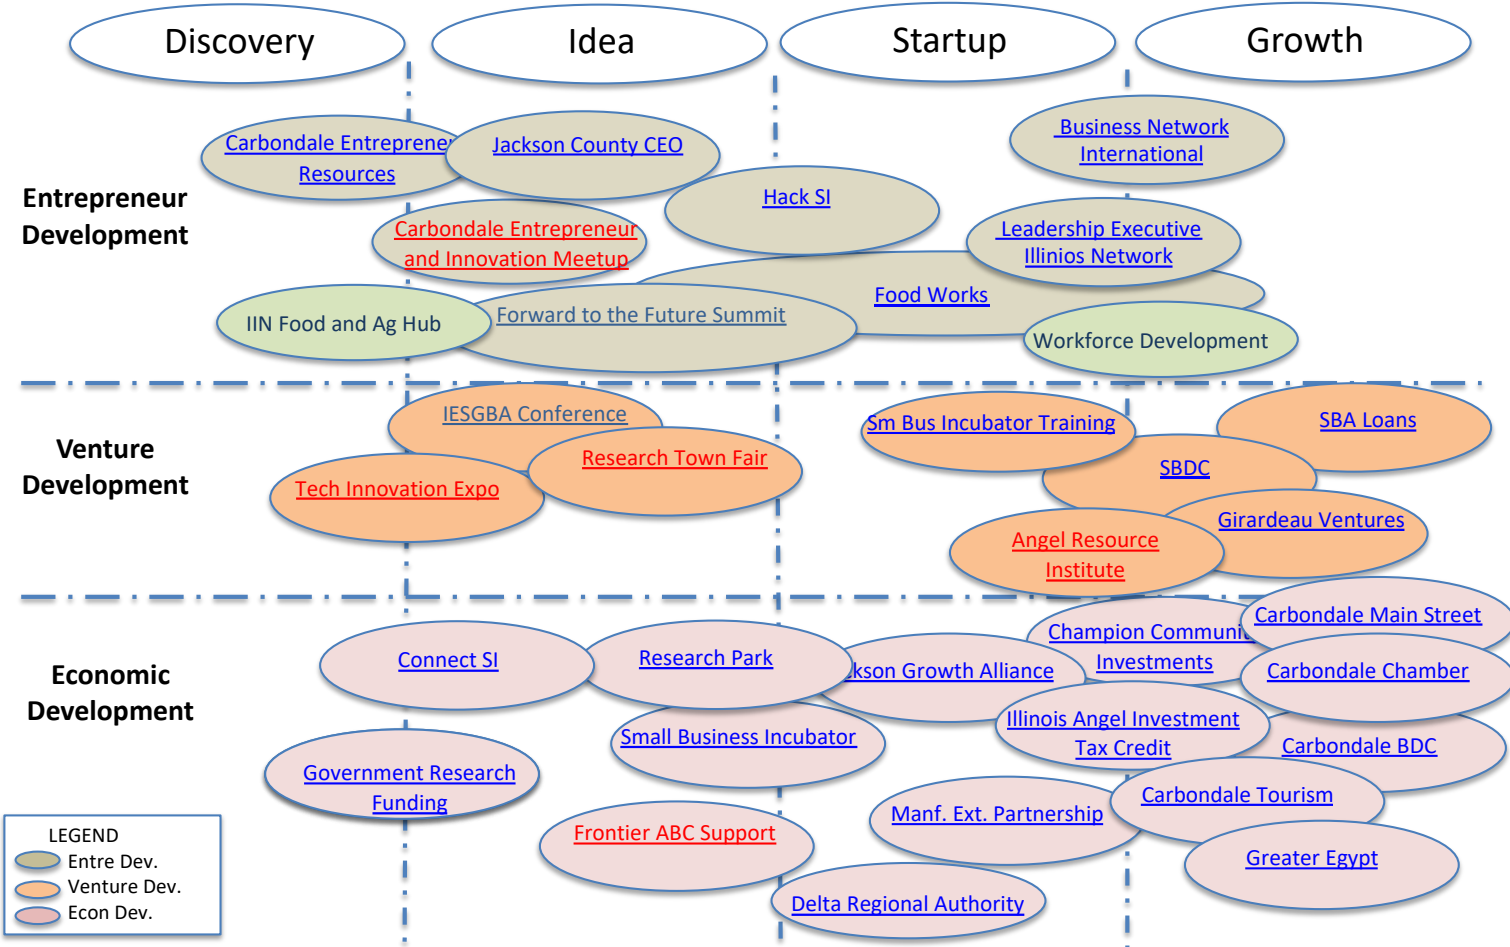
Discovery

Idea

Startup

Growth

Entrepreneur Development

Carbondale Entreprene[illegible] Resources

Jackson County CEO

Business Network International

Hack SI

Carbondale Entrepreneur and Innovation Meetup

Leadership Executive Illinios Network

Food Works

IIN Food and Ag Hub

Forward to the Future Summit

Workforce Development

Venture Development

IESGBA Conference

Sm Bus Incubator Training

SBA Loans

Research Town Fair

SBDC

Tech Innovation Expo

Girardeau Ventures

Angel Resource Institute

Economic Development

Champion Communi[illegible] Investments

Carbondale Main Street

Connect SI

Research Park

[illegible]kson Growth Alliance

Carbondale Chamber

Illinois Angel Investment Tax Credit

Small Business Incubator

Carbondale BDC

Government Research Funding

Carbondale Tourism

Manf. Ext. Partnership

Frontier ABC Support

Greater Egypt

Delta Regional Authority

LEGEND
Entre Dev.
Venture Dev.
Econ Dev.